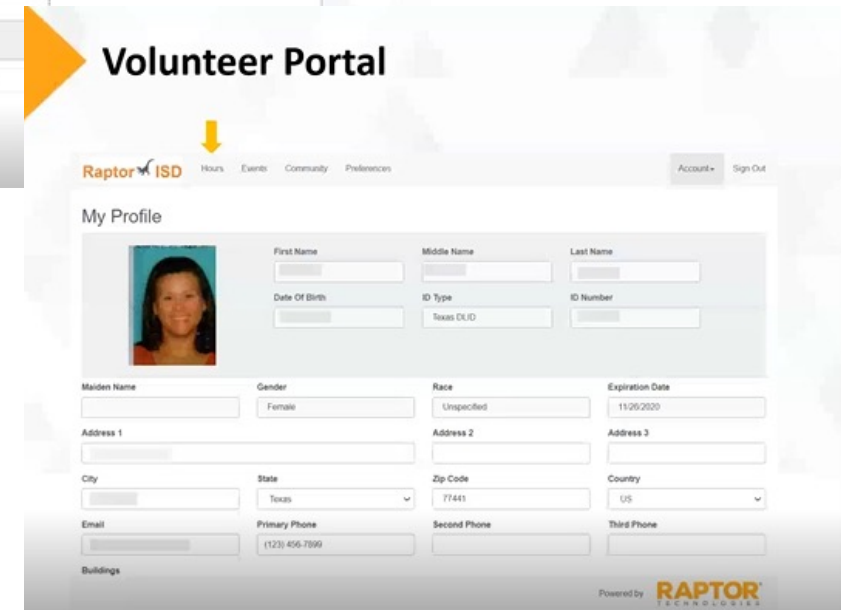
Volunteer Portal

Raptor ISD Hours Events Community Preferences Account Sign Out

My Profile

First Name
Middle Name
Last Name
Date Of Birth
ID Type
Texas DLID
ID Number

Maiden Name
Gender
Female
Race
Unspecified
Expiration Date
11/26/2020
Address 1
Address 2
Address 3
City
State
Texas
Zip Code
77441
Country
US
Email
Primary Phone
(123) 456-7899
Second Phone
Third Phone
Buildings

Powered by RAPTOR TECHNOLOGIES